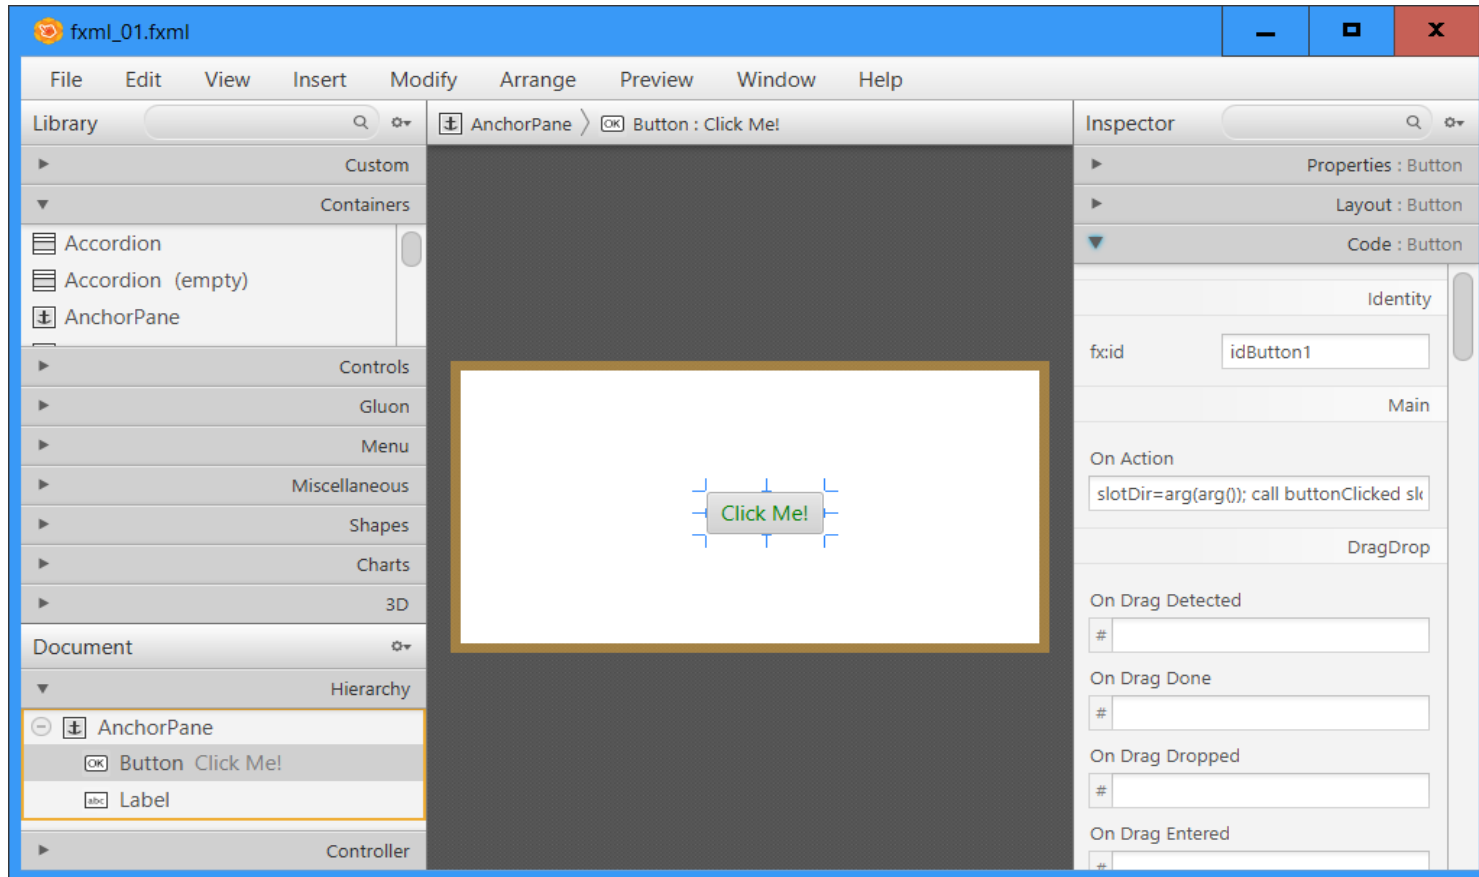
fxml_01.fxml

File Edit View Insert Modify Arrange Preview Window Help

Library

Custom

Containers

Accordion

Accordion (empty)

AnchorPane

Controls

Gluon

Menu

Miscellaneous

Shapes

Charts

3D

Document

Hierarchy

AnchorPane

Button Click Me!

Label

Controller

AnchorPane 〉 Button : Click Me!

Click Me!

Inspector

Properties : Button

Layout : Button

Code : Button

Identity

fx:id idButton1

Main

On Action

slotDir=arg(arg()); call buttonClicked sl

DragDrop

On Drag Detected

#

On Drag Done

#

On Drag Dropped

#

On Drag Entered

#